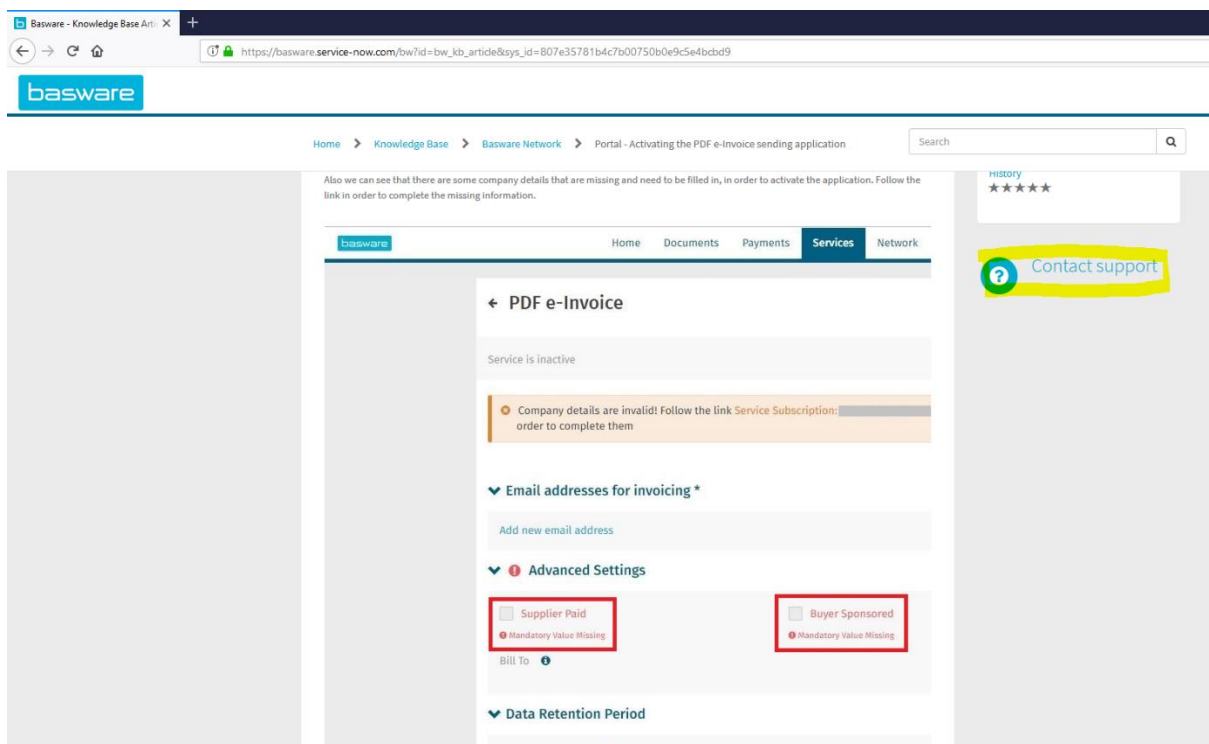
Basware - Knowledge Base Arti ×

https://basware.service-now.com/bw?id=bw_kb_article&sys_id=807e35781b4c7b00750b0e9c5e4bcbd9

basware

Home > Knowledge Base > Basware Network > Portal - Activating the PDF e-Invoice sending application

Search

History
★★★★★

Also we can see that there are some company details that are missing and need to be filled in, in order to activate the application. Follow the link in order to complete the missing information.

Contact support

basware

Home Documents Payments Services Network

← PDF e-Invoice

Service is inactive

Company details are invalid! Follow the link Service Subscription: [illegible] order to complete them

Email addresses for invoicing *

Add new email address

Advanced Settings

Supplier Paid
Mandatory Value Missing

Buyer Sponsored
Mandatory Value Missing

Bill To

Data Retention Period